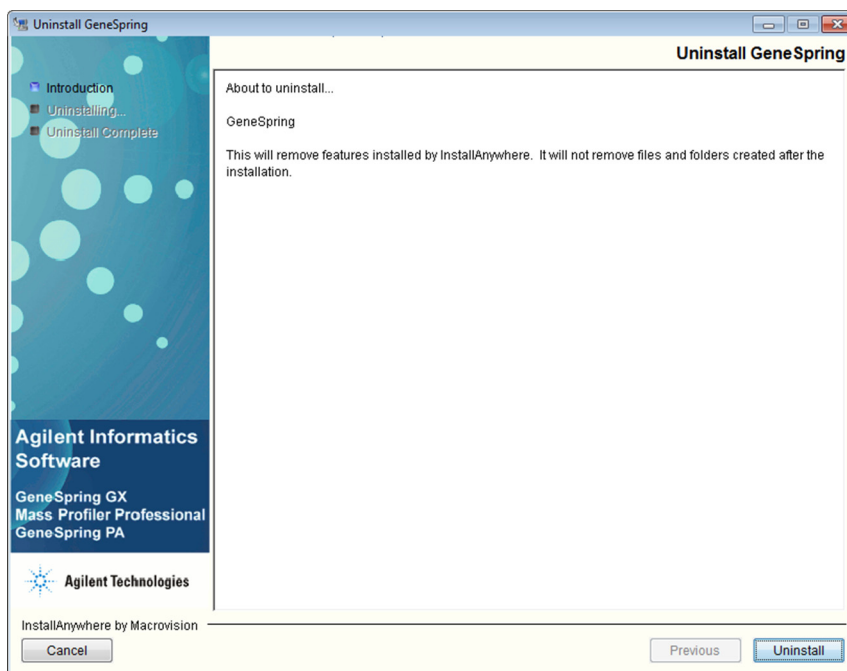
Uninstall GeneSpring

Uninstall GeneSpring

Introduction
Uninstalling...
Uninstall Complete

About to uninstall...

GeneSpring

This will remove features installed by InstallAnywhere. It will not remove files and folders created after the installation.

Agilent Informatics Software

GeneSpring GX
Mass Profiler Professional
GeneSpring PA

Agilent Technologies

InstallAnywhere by Macrovision

Cancel

Previous

Uninstall